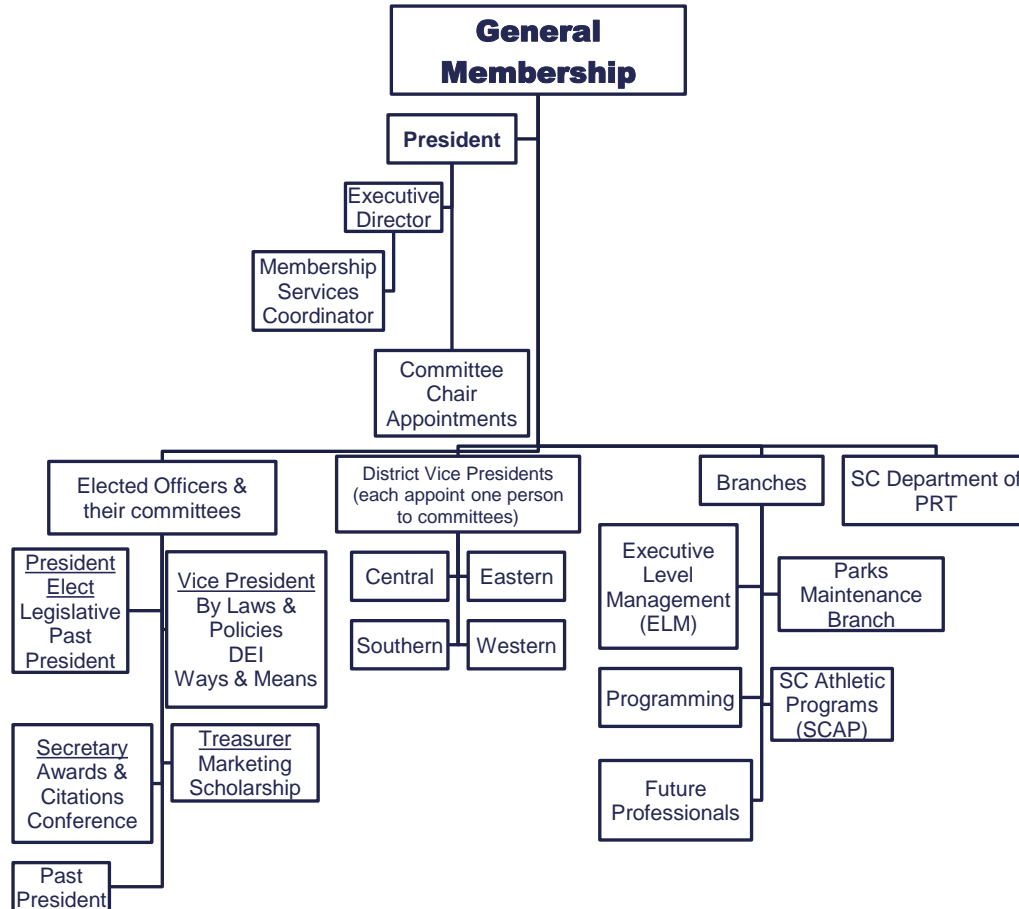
General Membership

President

Executive Director

Membership Services Coordinator

Committee Chair Appointments

Elected Officers & their committees

District Vice Presidents (each appoint one person to committees)

Branches

SC Department of PRT

President Elect
Legislative
Past President

Vice President
By Laws & Policies
DEI
Ways & Means

Secretary
Awards & Citations
Conference

Treasurer
Marketing
Scholarship

Past President

Central

Eastern

Southern

Western

Executive Level Management (ELM)

Parks Maintenance Branch

Programming

SC Athletic Programs (SCAP)

Future Professionals